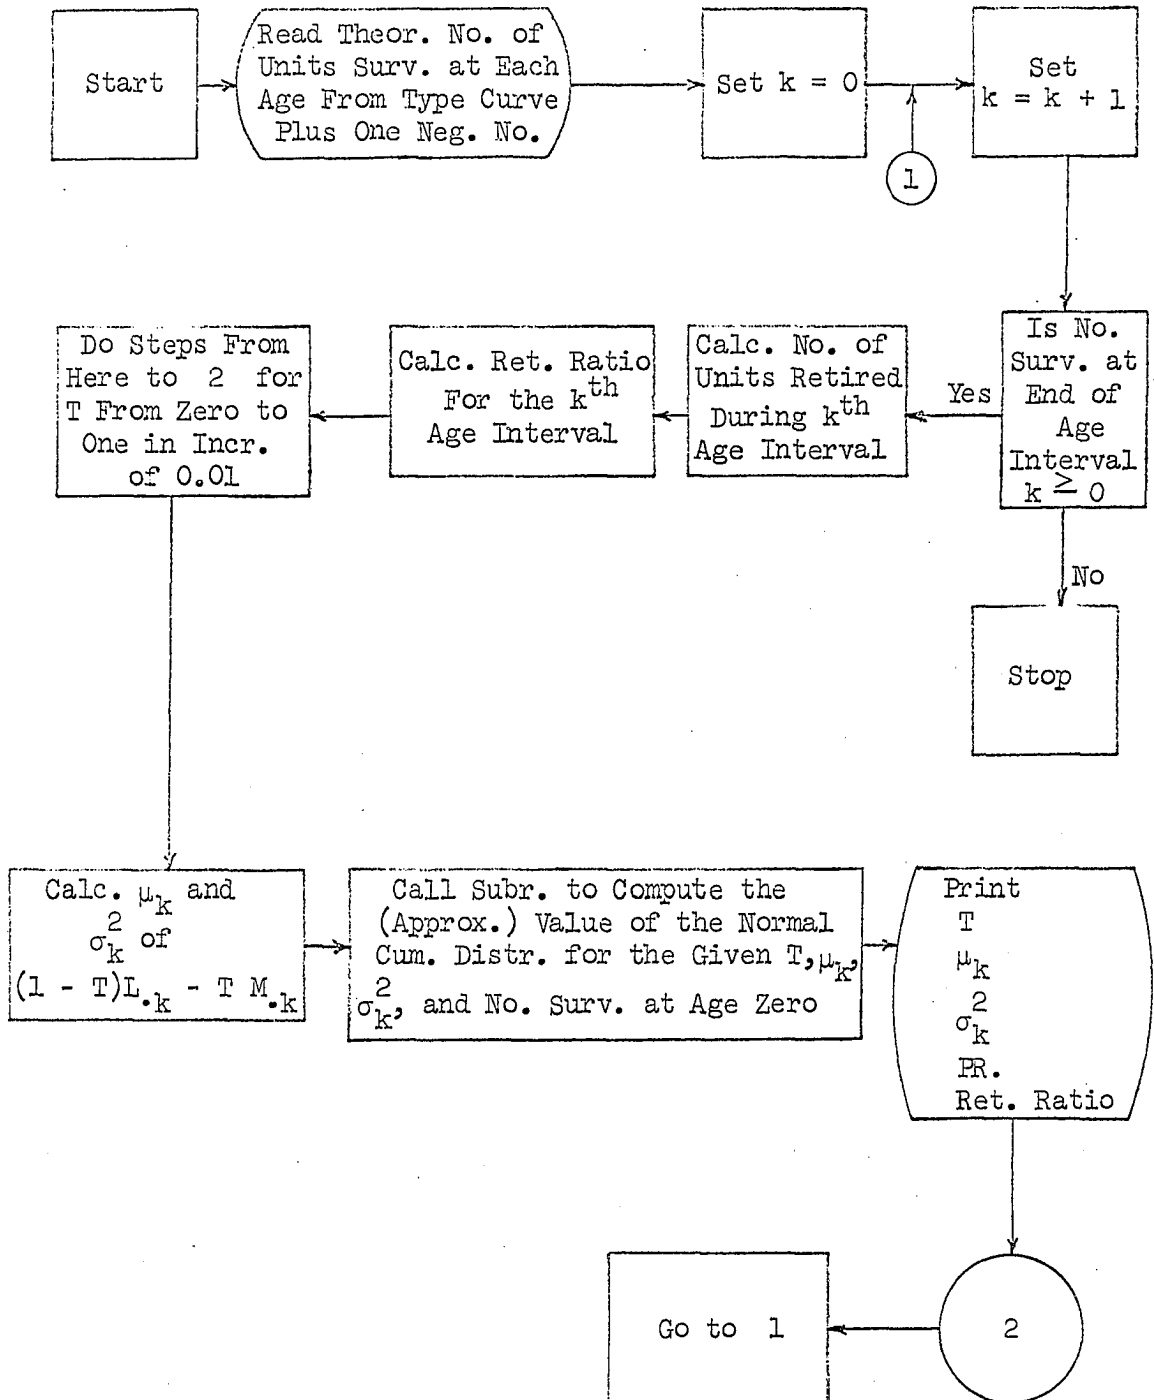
Start

Read Theor. No. of Units Surv. at Each Age From Type Curve Plus One Neg. No.

Set k = 0

1

Set k = k + 1

Is No. Surv. at End of Age Interval $k \geq 0$

Yes

No

Stop

Calc. No. of Units Retired During $k^{th}$ Age Interval

Calc. Ret. Ratio For the $k^{th}$ Age Interval

Do Steps From Here to 2 for T From Zero to One in Incr. of 0.01

Calc. $\mu_k$ and $\sigma_k^2$ of $(1 - T)L_{.k} - T M_{.k}$

Call Subr. to Compute the (Approx.) Value of the Normal Cum. Distr. for the Given T, $\mu_k$, $\sigma_k^2$, and No. Surv. at Age Zero

Print
T
$\mu_k$
$\sigma_k^2$
PR.
Ret. Ratio

2

Go to 1